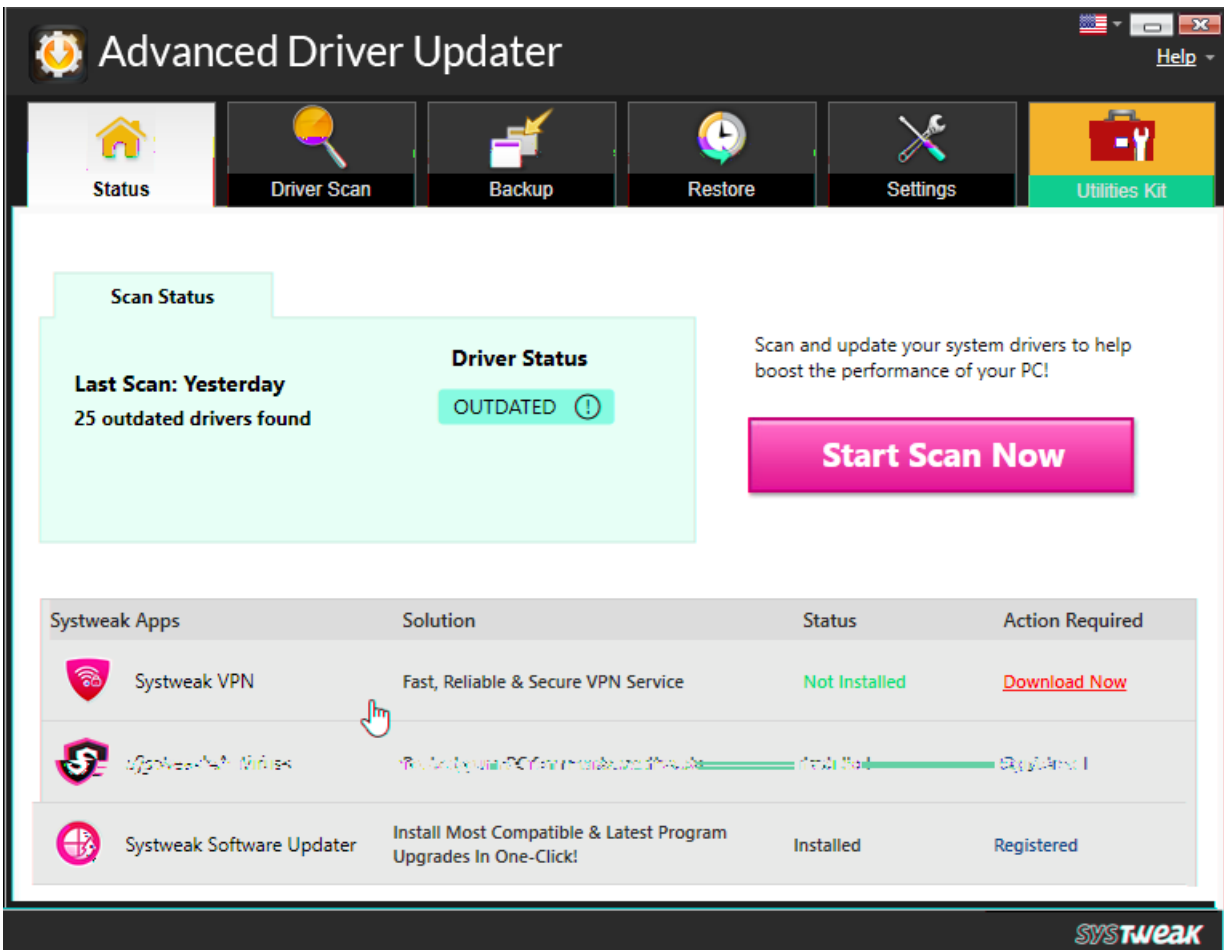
Advanced Driver Updater

Help

Status
Driver Scan
Backup
Restore
Settings
Utilities Kit

Scan Status

Last Scan: Yesterday
25 outdated drivers found

Driver Status
OUTDATED

Scan and update your system drivers to help boost the performance of your PC!

Start Scan Now

| Systweak Apps | Solution | Status | Action Required |
|---|---|---|---|
| Systweak VPN | Fast, Reliable & Secure VPN Service | Not Installed | Download Now |
| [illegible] | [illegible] | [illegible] | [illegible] |
| Systweak Software Updater | Install Most Compatible & Latest Program Upgrades In One-Click! | Installed | Registered |

SYSTWEAK